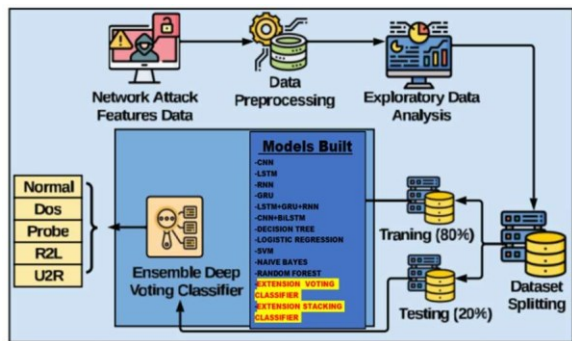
Network Attack Features Data

Data Preprocessing

Exploratory Data Analysis

Models Built
-CNN
-LSTM
-RNN
-GRU
-LSTM+GRU+RNN
-CNN+BiLSTM
-DECISION TREE
-LOGISTIC REGRESSION
-SVM
-NAIVE BAYES
-RANDOM FOREST
-EXTENSION VOTING CLASSIFIER
-EXTENSION STACKING CLASSIFIER

Normal
Dos
Probe
R2L
U2R

Ensemble Deep Voting Classifier

Traning (80%)

Testing (20%)

Dataset Splitting